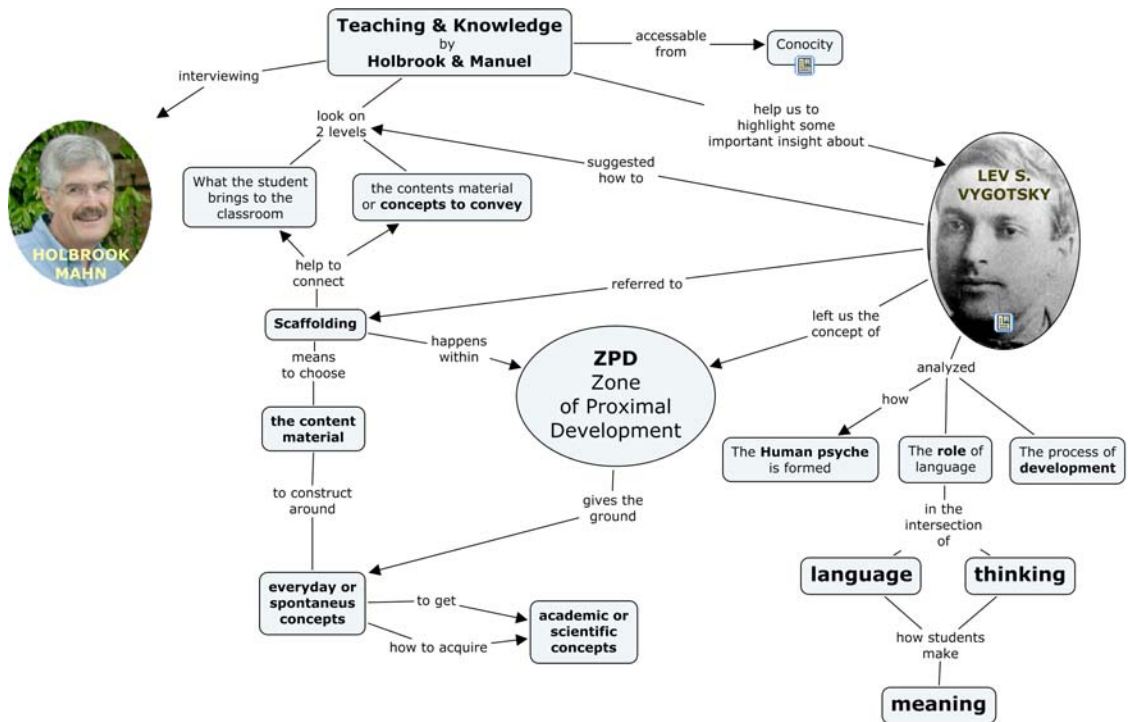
Teaching & Knowledge
by
Holbrook & Manuel

accessable from

Conocity

interviewing

HOLBROOK MAHN

look on 2 levels

help us to highlight some important insight about

LEV S. VYGOTSKY

suggested how to

What the student brings to the classroom

the contents material or **concepts to convey**

help to connect

referred to

Scaffolding

happens within

left us the concept of

ZPD
Zone of Proximal Development

means to choose

the content material

analyzed

how

The **Human psyche** is formed

The **role** of language

The process of **development**

to construct around

gives the ground

in the intersection of

language

thinking

everyday or spontaneus concepts

to get

academic or scientific concepts

how to acquire

how students make

meaning